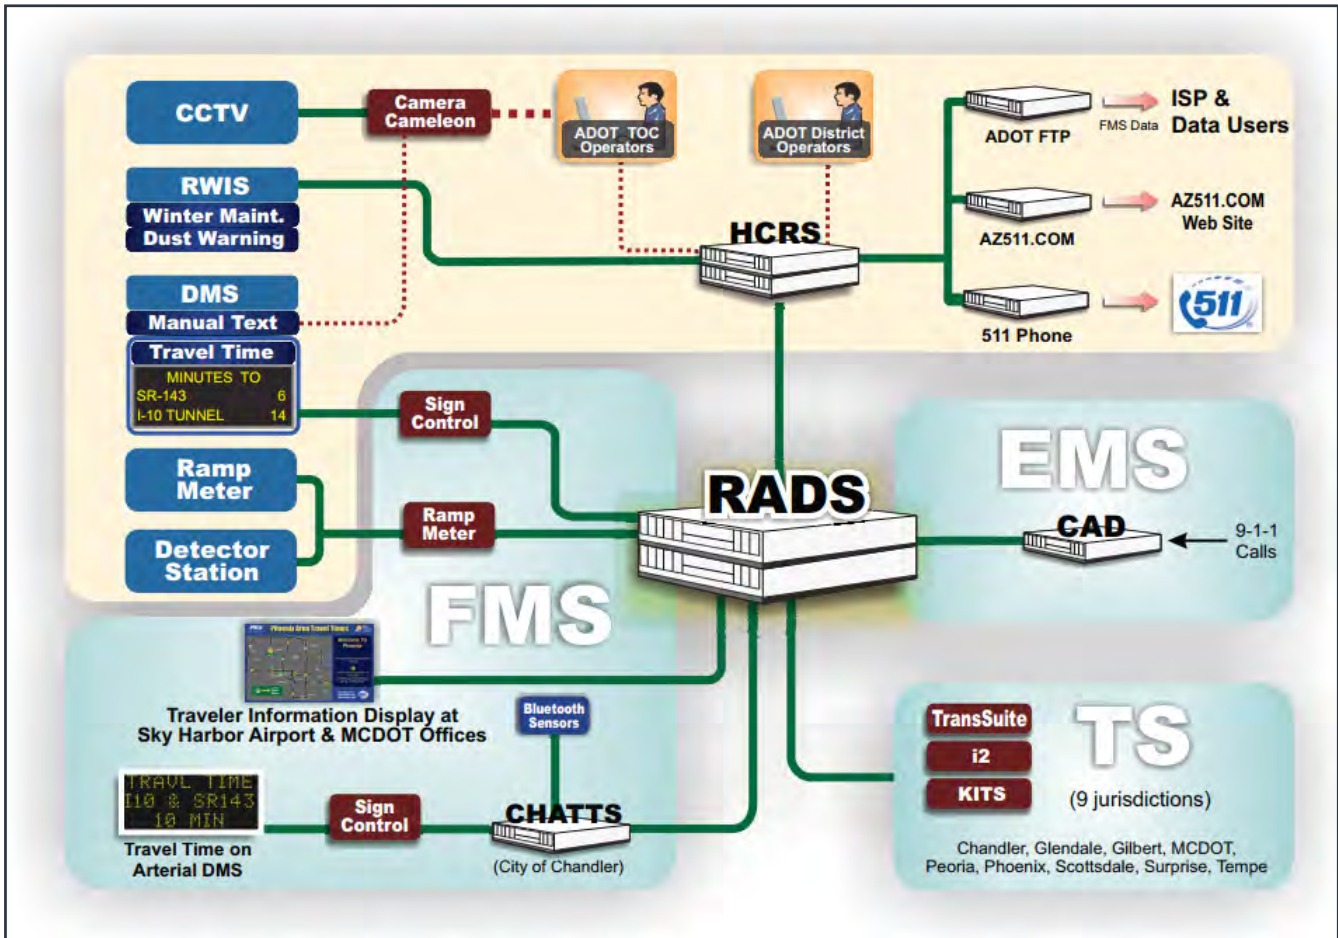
CCTV

Camera Cameleon

ADOT TOC Operators

ADOT District Operators

ADOT FTP

FMS Data

ISP & Data Users

RWIS

Winter Maint.

Dust Warning

HCRS

AZ511.COM

AZ511.COM Web Site

DMS

Manual Text

511 Phone

511

Travel Time

MINUTES TO
SR-143 6
I-10 TUNNEL 14

Sign Control

EMS

Ramp Meter

RADS

Ramp Meter

CAD

9-1-1 Calls

Detector Station

FMS

Phoenix Area Travel Times

Welcome To Phoenix

Traveler Information Display at Sky Harbor Airport & MCDOT Offices

Bluetooth Sensors

TransSuite

TS

i2

KITS

(9 jurisdictions)

TRAVL TIME
I10 & SR143
10 MIN

Sign Control

CHATTS

Travel Time on Arterial DMS

(City of Chandler)

Chandler, Glendale, Gilbert, MCDOT, Peoria, Phoenix, Scottsdale, Surprise, Tempe